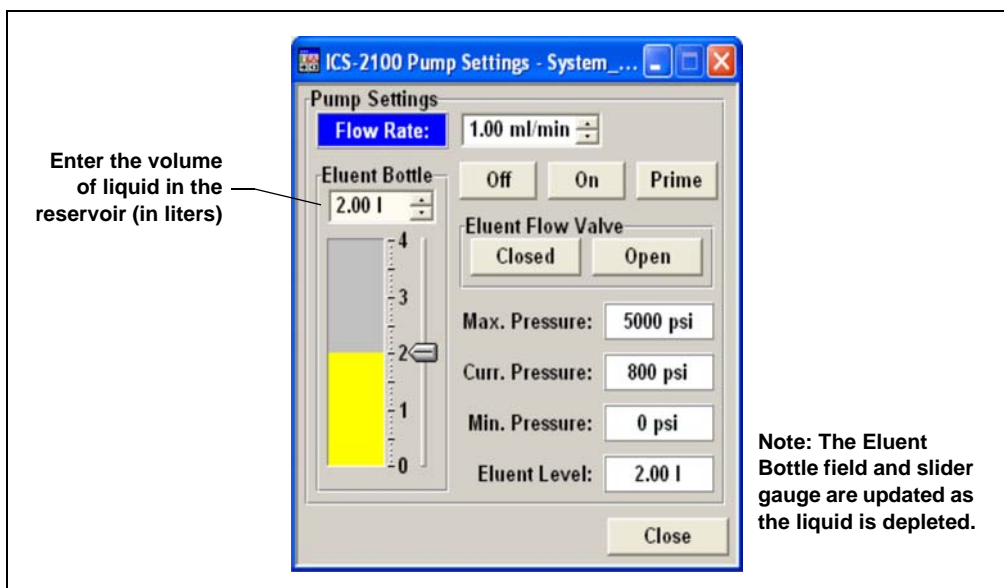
ICS-2100 Pump Settings - System_...

Pump Settings

Flow Rate: 1.00 ml/min

Enter the volume of liquid in the reservoir (in liters)

Eluent Bottle
2.00 l

Off On Prime

Eluent Flow Valve
Closed Open

4
3
2
1
0

Max. Pressure: 5000 psi

Curr. Pressure: 800 psi

Min. Pressure: 0 psi

Eluent Level: 2.00 l

Note: The Eluent Bottle field and slider gauge are updated as the liquid is depleted.

Close